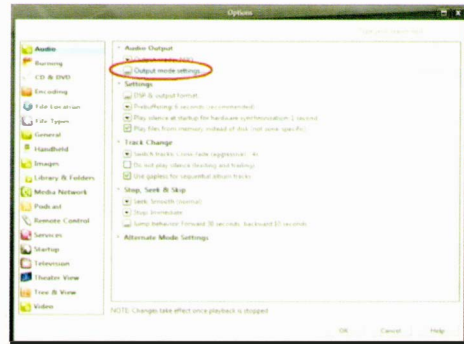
Options

Audio
Burning
CD & DVD
Encoding
File Location
File Types
General
Handheld
Images
Library & Folders
Media Network
Podcast
Remote Control
Services
Startup
Television
Theater View
Tree & View
Video

Audio Output
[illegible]
Output mode settings

Settings
DSP & output format
Prebuffering 6 seconds (recommended)
Play silence at startup for hardware synchronization 1 second
Play files from memory instead of disk (not some specific)

Track Change
Switch tracks Cross-fade (aggressive) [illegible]
Do not play silence (leading and trailing)
Use gapless for sequential album tracks

Stop, Seek & Skip
Seek Smooth (normal)
Stop Immediate
Jump behavior: Forward 30 seconds, backward 10 seconds

Alternate Mode Settings

NOTE: Changes take effect once playback is stopped

OK
Cancel
Help